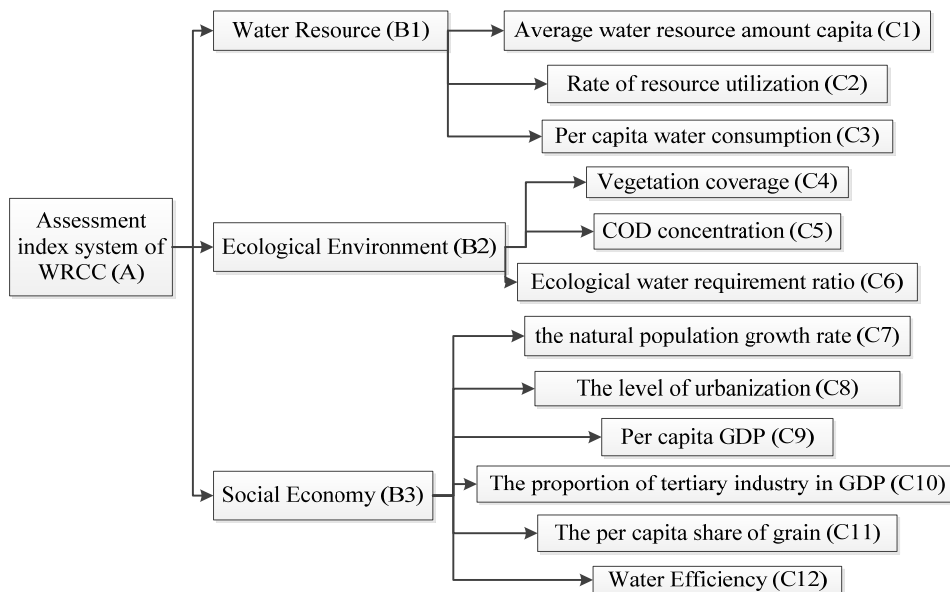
Assessment index system of WRCC (A)

Water Resource (B1)

Average water resource amount capita (C1)

Rate of resource utilization (C2)

Per capita water consumption (C3)

Ecological Environment (B2)

Vegetation coverage (C4)

COD concentration (C5)

Ecological water requirement ratio (C6)

Social Economy (B3)

the natural population growth rate (C7)

The level of urbanization (C8)

Per capita GDP (C9)

The proportion of tertiary industry in GDP (C10)

The per capita share of grain (C11)

Water Efficiency (C12)